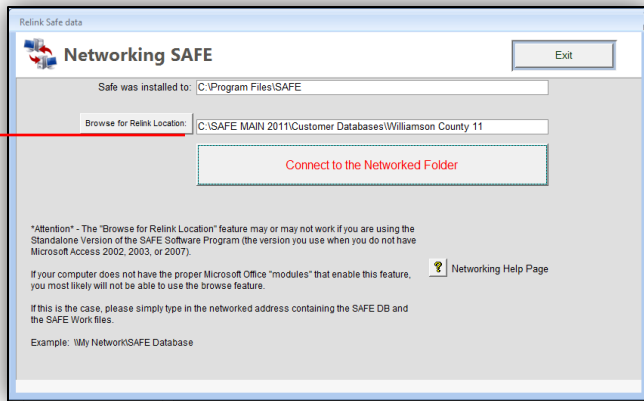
Relink Safe data

Networking SAFE

Exit

Safe was installed to: C:\Program Files\SAFE

Browse for Relink Location: C:\SAFE MAIN 2011\Customer Databases\Williamson County 11

Connect to the Networked Folder

*Attention* - The "Browse for Relink Location" feature may or may not work if you are using the Standalone Version of the SAFE Software Program (the version you use when you do not have Microsoft Access 2002, 2003, or 2007).

If your computer does not have the proper Microsoft Office "modules" that enable this feature, you most likely will not be able to use the browse feature.

If this is the case, please simply type in the networked address containing the SAFE DB and the SAFE Work files.

Example: \\My Network\SAFE Database

Networking Help Page